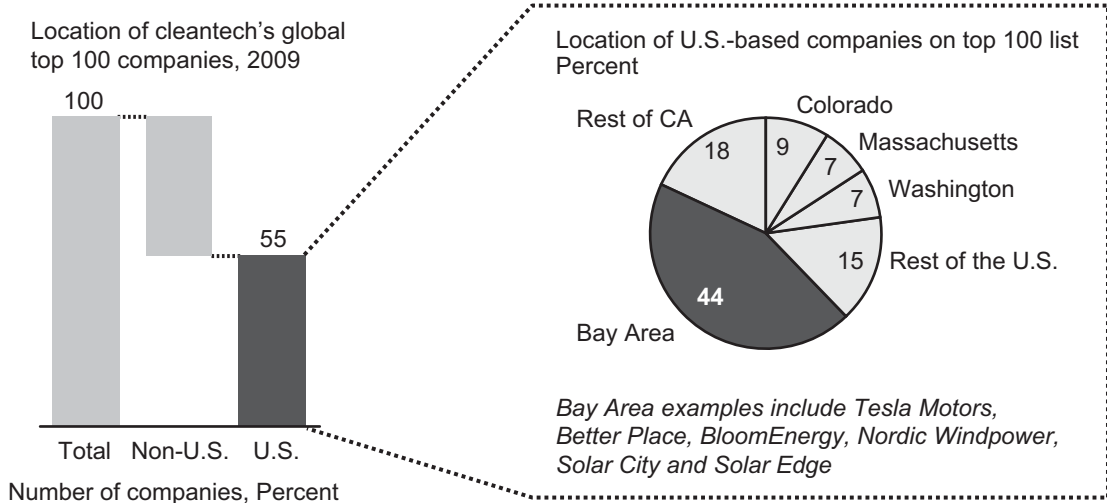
Location of cleantech's global top 100 companies, 2009

100

55

Total Non-U.S. U.S.

Number of companies, Percent

Location of U.S.-based companies on top 100 list
Percent

Rest of CA
18
Colorado
9
Massachusetts
7
Washington
7
15
Rest of the U.S.
44
Bay Area

*Bay Area examples include Tesla Motors, Better Place, BloomEnergy, Nordic Windpower, Solar City and Solar Edge*